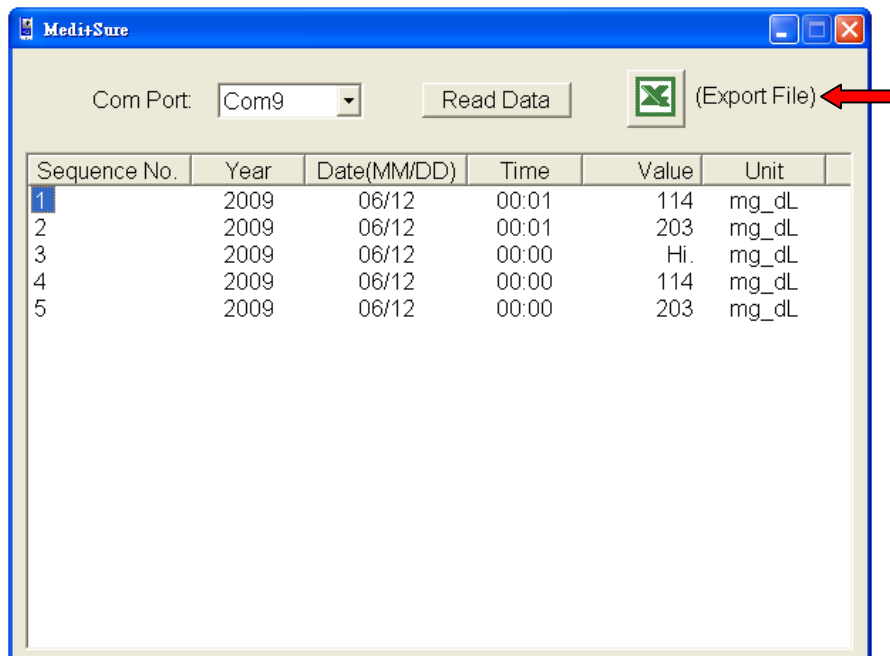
Medi+Sure

Com Port: Com9

Read Data

(Export File)

| Sequence No. | Year | Date(MM/DD) | Time | Value | Unit |
|---|---|---|---|---|---|
| 1 | 2009 | 06/12 | 00:01 | 114 | mg_dL |
| 2 | 2009 | 06/12 | 00:01 | 203 | mg_dL |
| 3 | 2009 | 06/12 | 00:00 | Hi. | mg_dL |
| 4 | 2009 | 06/12 | 00:00 | 114 | mg_dL |
| 5 | 2009 | 06/12 | 00:00 | 203 | mg_dL |